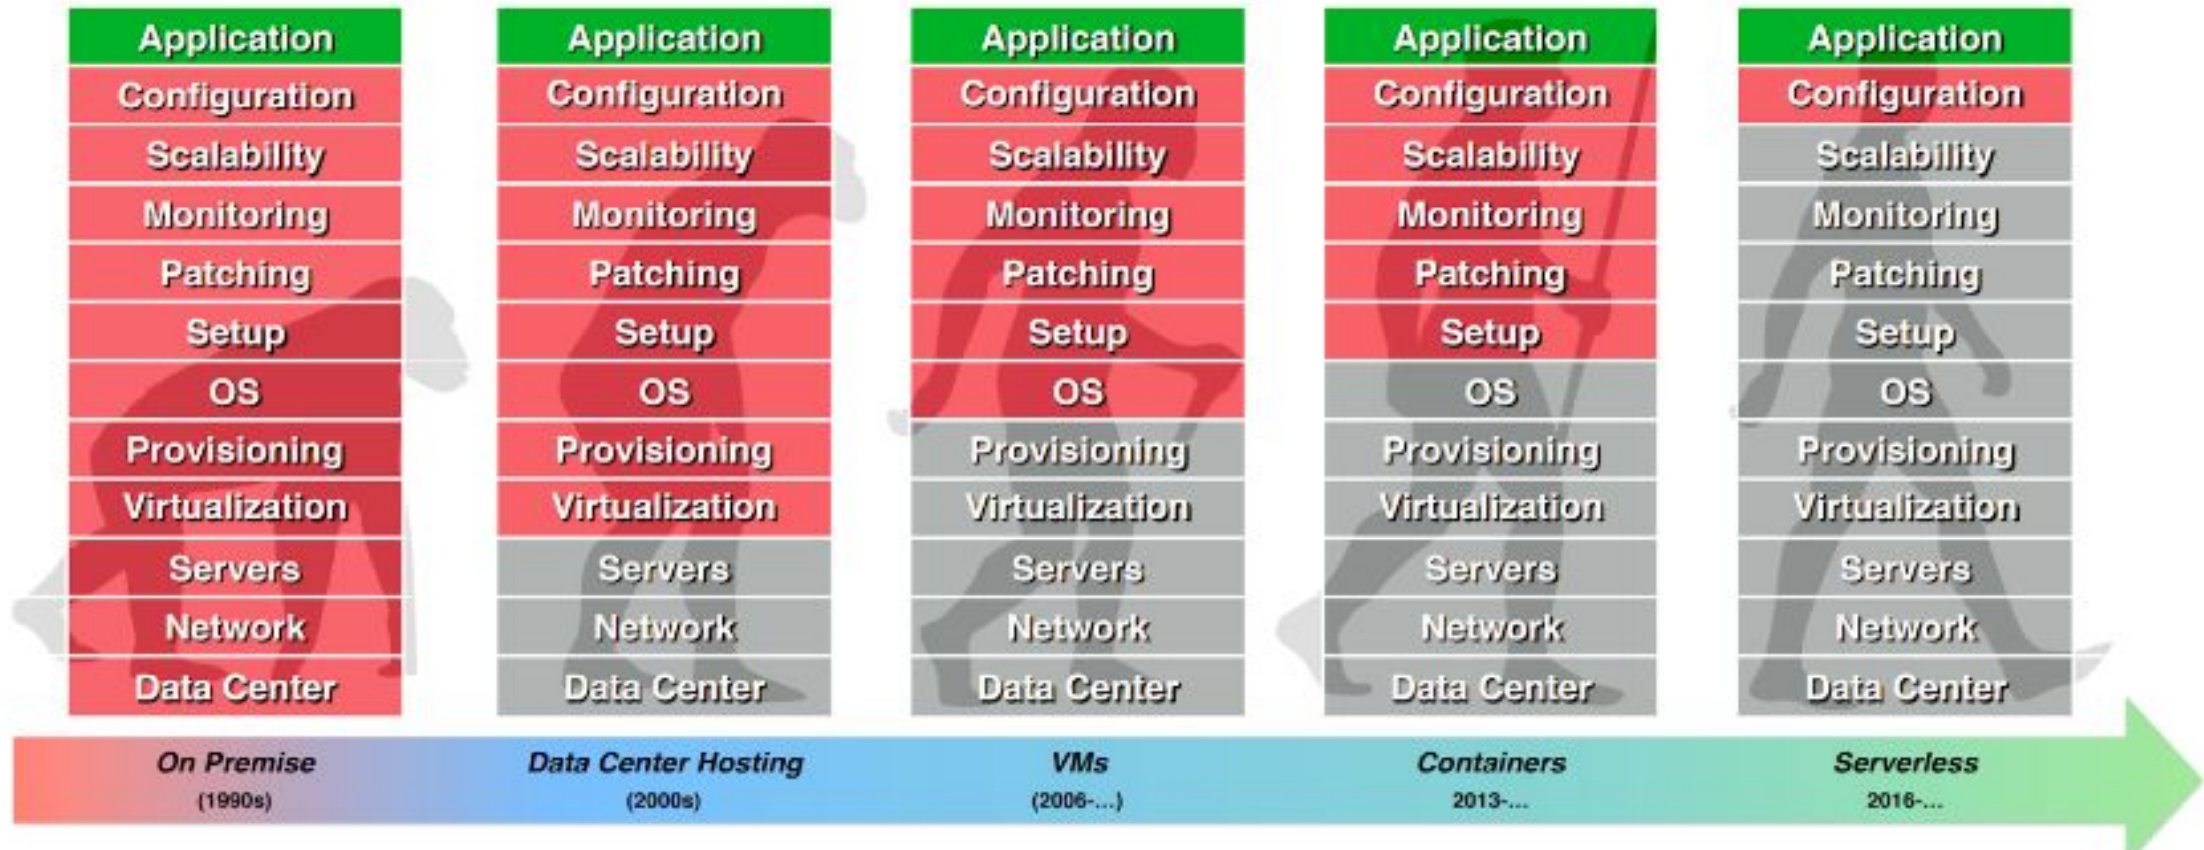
Application
Configuration
Scalability
Monitoring
Patching
Setup
OS
Provisioning
Virtualization
Servers
Network
Data Center

Application
Configuration
Scalability
Monitoring
Patching
Setup
OS
Provisioning
Virtualization
Servers
Network
Data Center

Application
Configuration
Scalability
Monitoring
Patching
Setup
OS
Provisioning
Virtualization
Servers
Network
Data Center

Application
Configuration
Scalability
Monitoring
Patching
Setup
OS
Provisioning
Virtualization
Servers
Network
Data Center

Application
Configuration
Scalability
Monitoring
Patching
Setup
OS
Provisioning
Virtualization
Servers
Network
Data Center

On Premise
(1990s)

Data Center Hosting
(2000s)

VMs
(2006-...)

Containers
2013-...

Serverless
2016-...